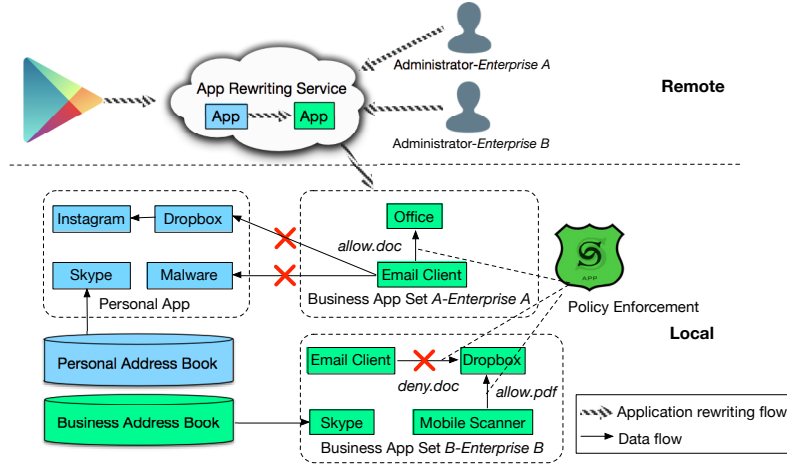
App Rewriting Service

App

App

Administrator-*Enterprise A*

Administrator-*Enterprise B*

Remote

Instagram

Dropbox

Skype

Malware

Personal App

Office

allow.doc

Email Client

Business App Set *A-Enterprise A*

APP

Policy Enforcement

Local

Personal Address Book

Email Client

Dropbox

deny.doc

allow.pdf

Business Address Book

Skype

Mobile Scanner

Business App Set *B-Enterprise B*

Application rewriting flow

Data flow